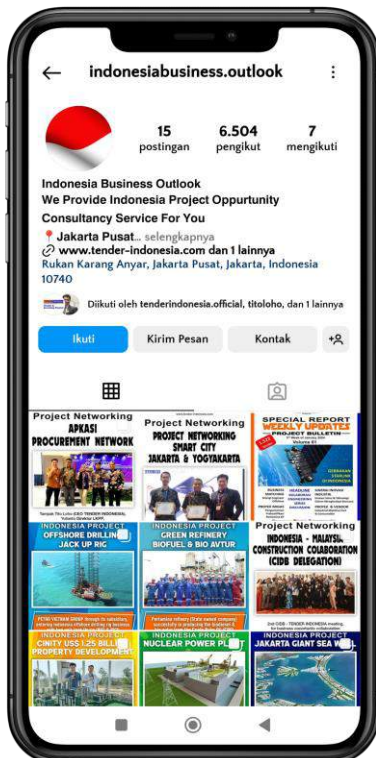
indonesiabusiness.outlook

15
postingan

6.504
pengikut

7
mengikuti

Indonesia Business Outlook
We Provide Indonesia Project Oppurtunity
Consultancy Service For You

📍Jakarta Pusat... selengkapnya
www.tender-indonesia.com dan 1 lainnya
Rukan Karang Anyar, Jakarta Pusat, Jakarta, Indonesia 10740

Diikuti oleh tenderindonesia.official, titoloho, dan 1 lainnya

Ikuti
Kirim Pesan
Kontak

Project Networking
APKASI
PROCUREMENT NETWORK

Project Networking
PROJECT NETWORKING SMART CITY
JAKARTA & YOGYAKARTA

SPECIAL REPORT
WEEKLY UPDATES
PROJECT BULLETIN

INDONESIA PROJECT
OFFSHORE DRILLING JACK UP RIG

INDONESIA PROJECT
GREEN REFINERY BIOFUEL & BIO AVTUR

Project Networking
INDONESIA - MALAYSIA CONSTRUCTION COLABORATION (CIDB DELEGATION)

INDONESIA PROJECT
CINITY US$ 1.25 BILLI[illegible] PROPERTY DEVELOPMENT

INDONESIA PROJECT
NUCLEAR POWER PL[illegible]

INDONESIA PROJECT
JAKARTA GIANT SEA W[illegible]